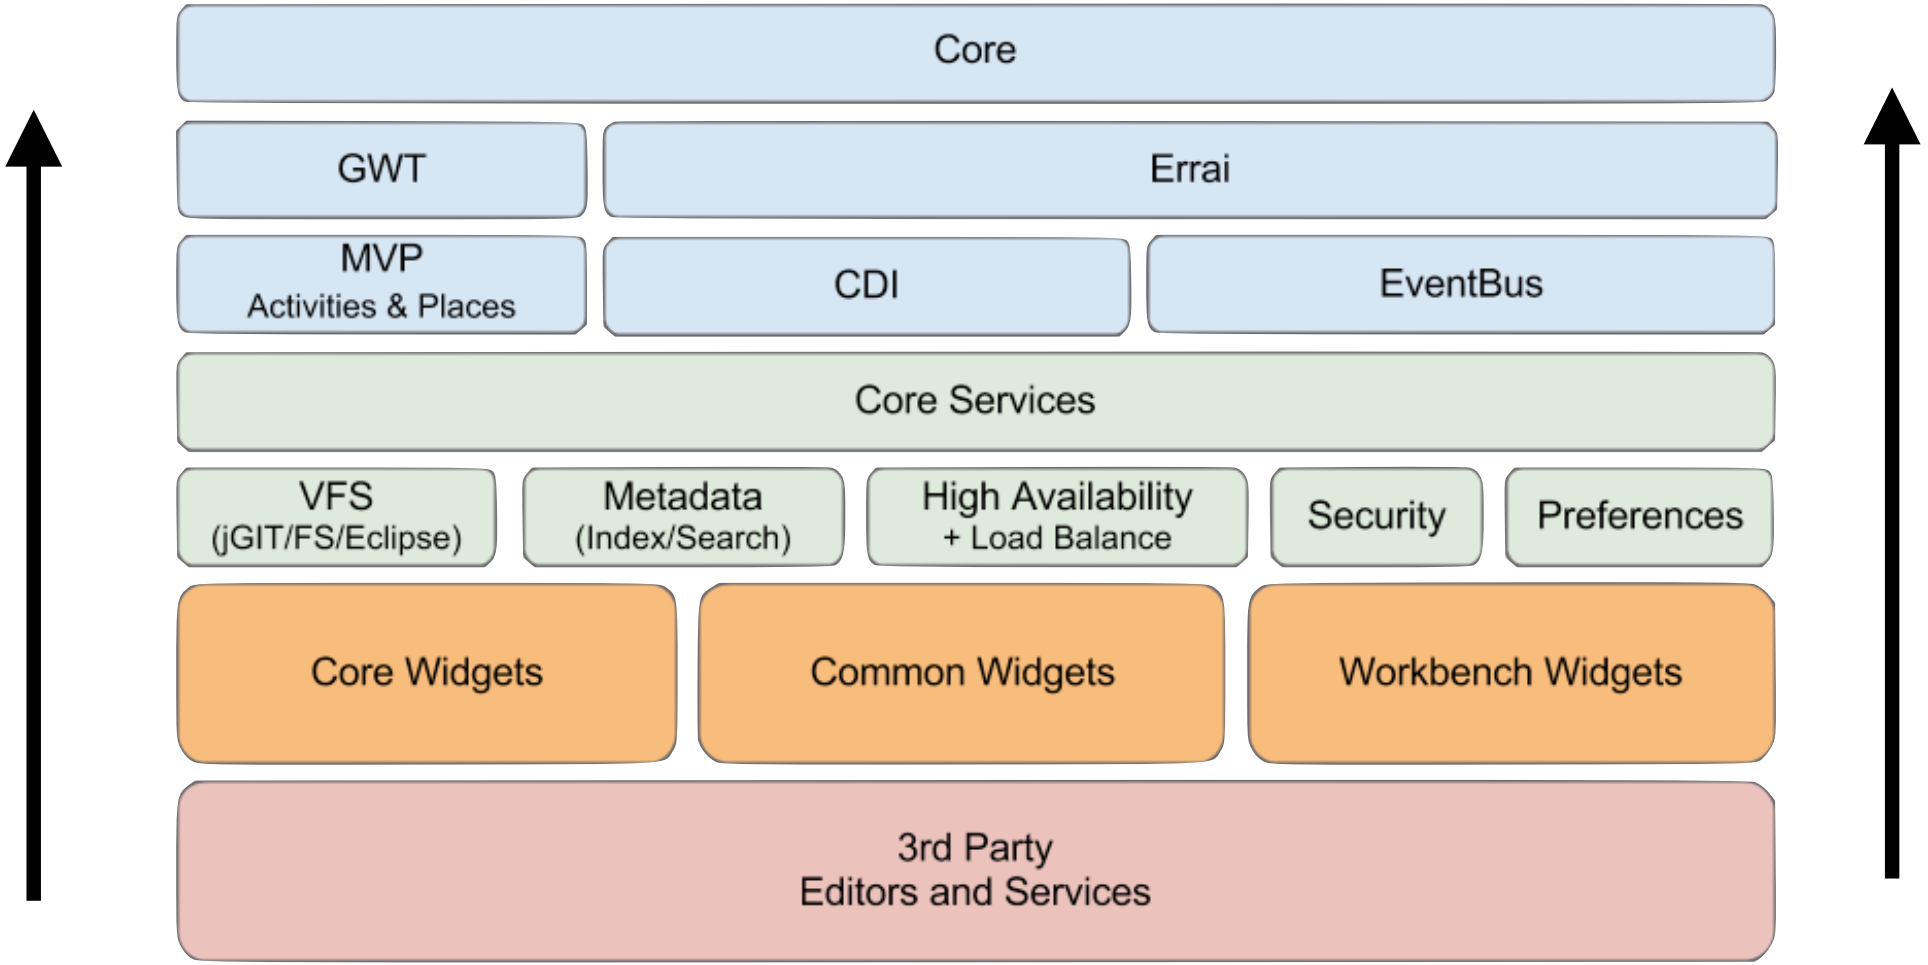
Core

GWT

Errai

MVP
Activities & Places

CDI

EventBus

Core Services

VFS
(jGIT/FS/Eclipse)

Metadata
(Index/Search)

High Availability
+ Load Balance

Security

Preferences

Core Widgets

Common Widgets

Workbench Widgets

3rd Party
Editors and Services